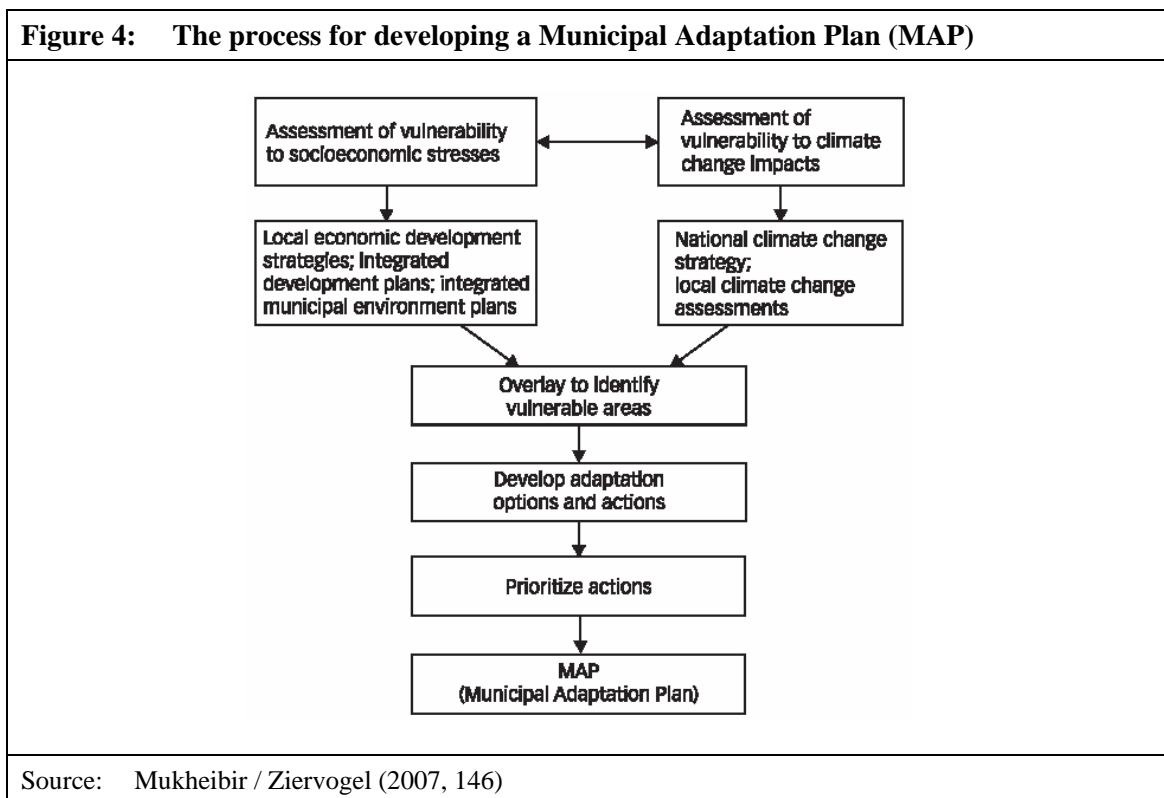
Figure 4: The process for developing a Municipal Adaptation Plan (MAP)

Assessment of vulnerability to socioeconomic stresses

Assessment of vulnerability to climate change impacts

Local economic development strategies; integrated development plans; integrated municipal environment plans

National climate change strategy; local climate change assessments

Overlay to identify vulnerable areas

Develop adaptation options and actions

Prioritize actions

MAP (Municipal Adaptation Plan)

Source: Mukheibir / Ziervogel (2007, 146)